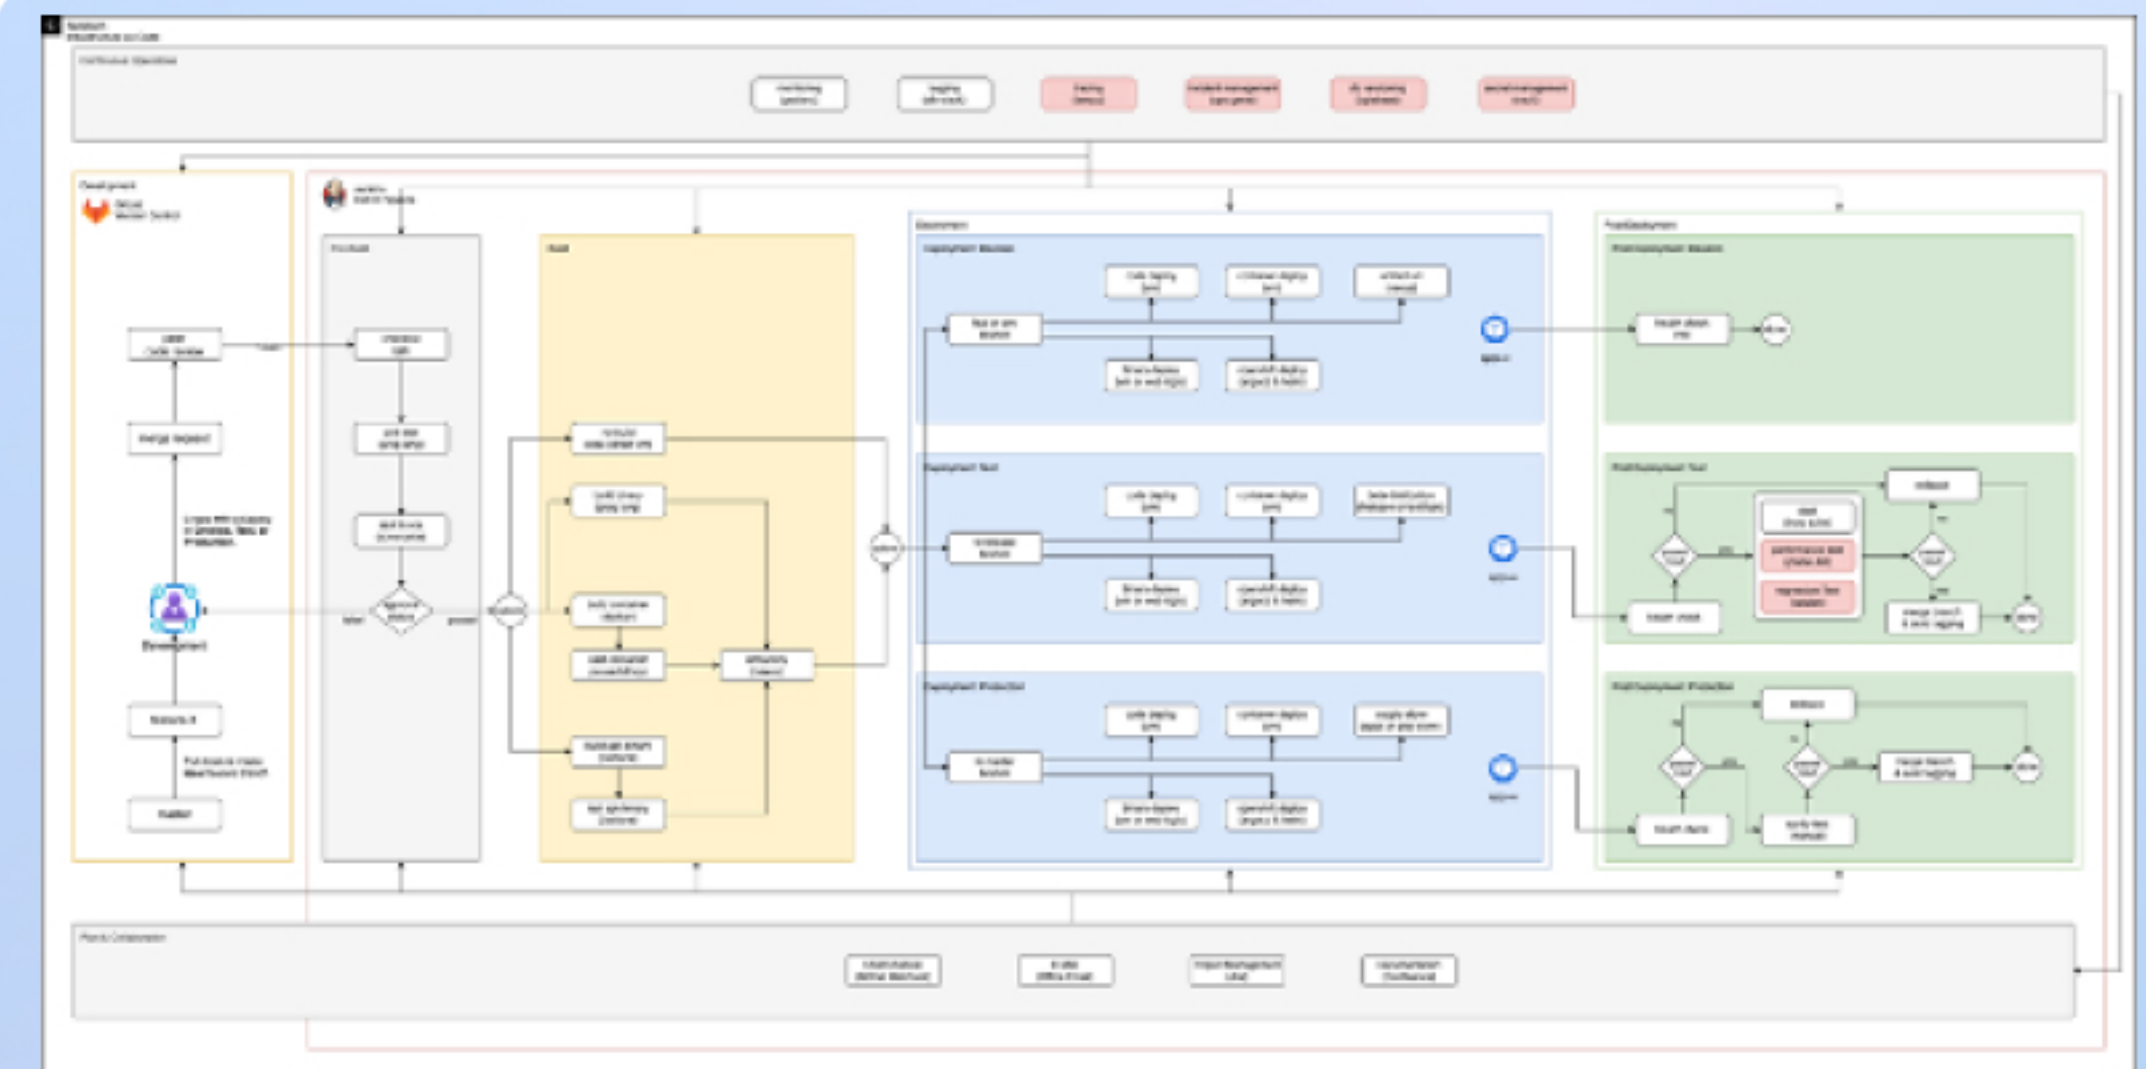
Continuous Operations

Development

Pre-build

Build

Deployment

Deployment Development

Deployment Test

Deployment Production

PostDeployment

PostDeployment Development

PostDeployment Test

PostDeployment Production

Developer

Merge Request

Feature X

master

Checkout SCM

Approval status

failed

passed

Build Artifacts (Docker)

Code deploy (vm)

Container deploy (vm)

Binary deploy (win or web logic)

OpenShift deploy (argocd & helm)

Health check

done

Start

success

merge (trunk) & auto tagging

rollback

merge branch & auto tagging

Sanity test (manual)

Project Collaboration

Infrastructure

Documentation